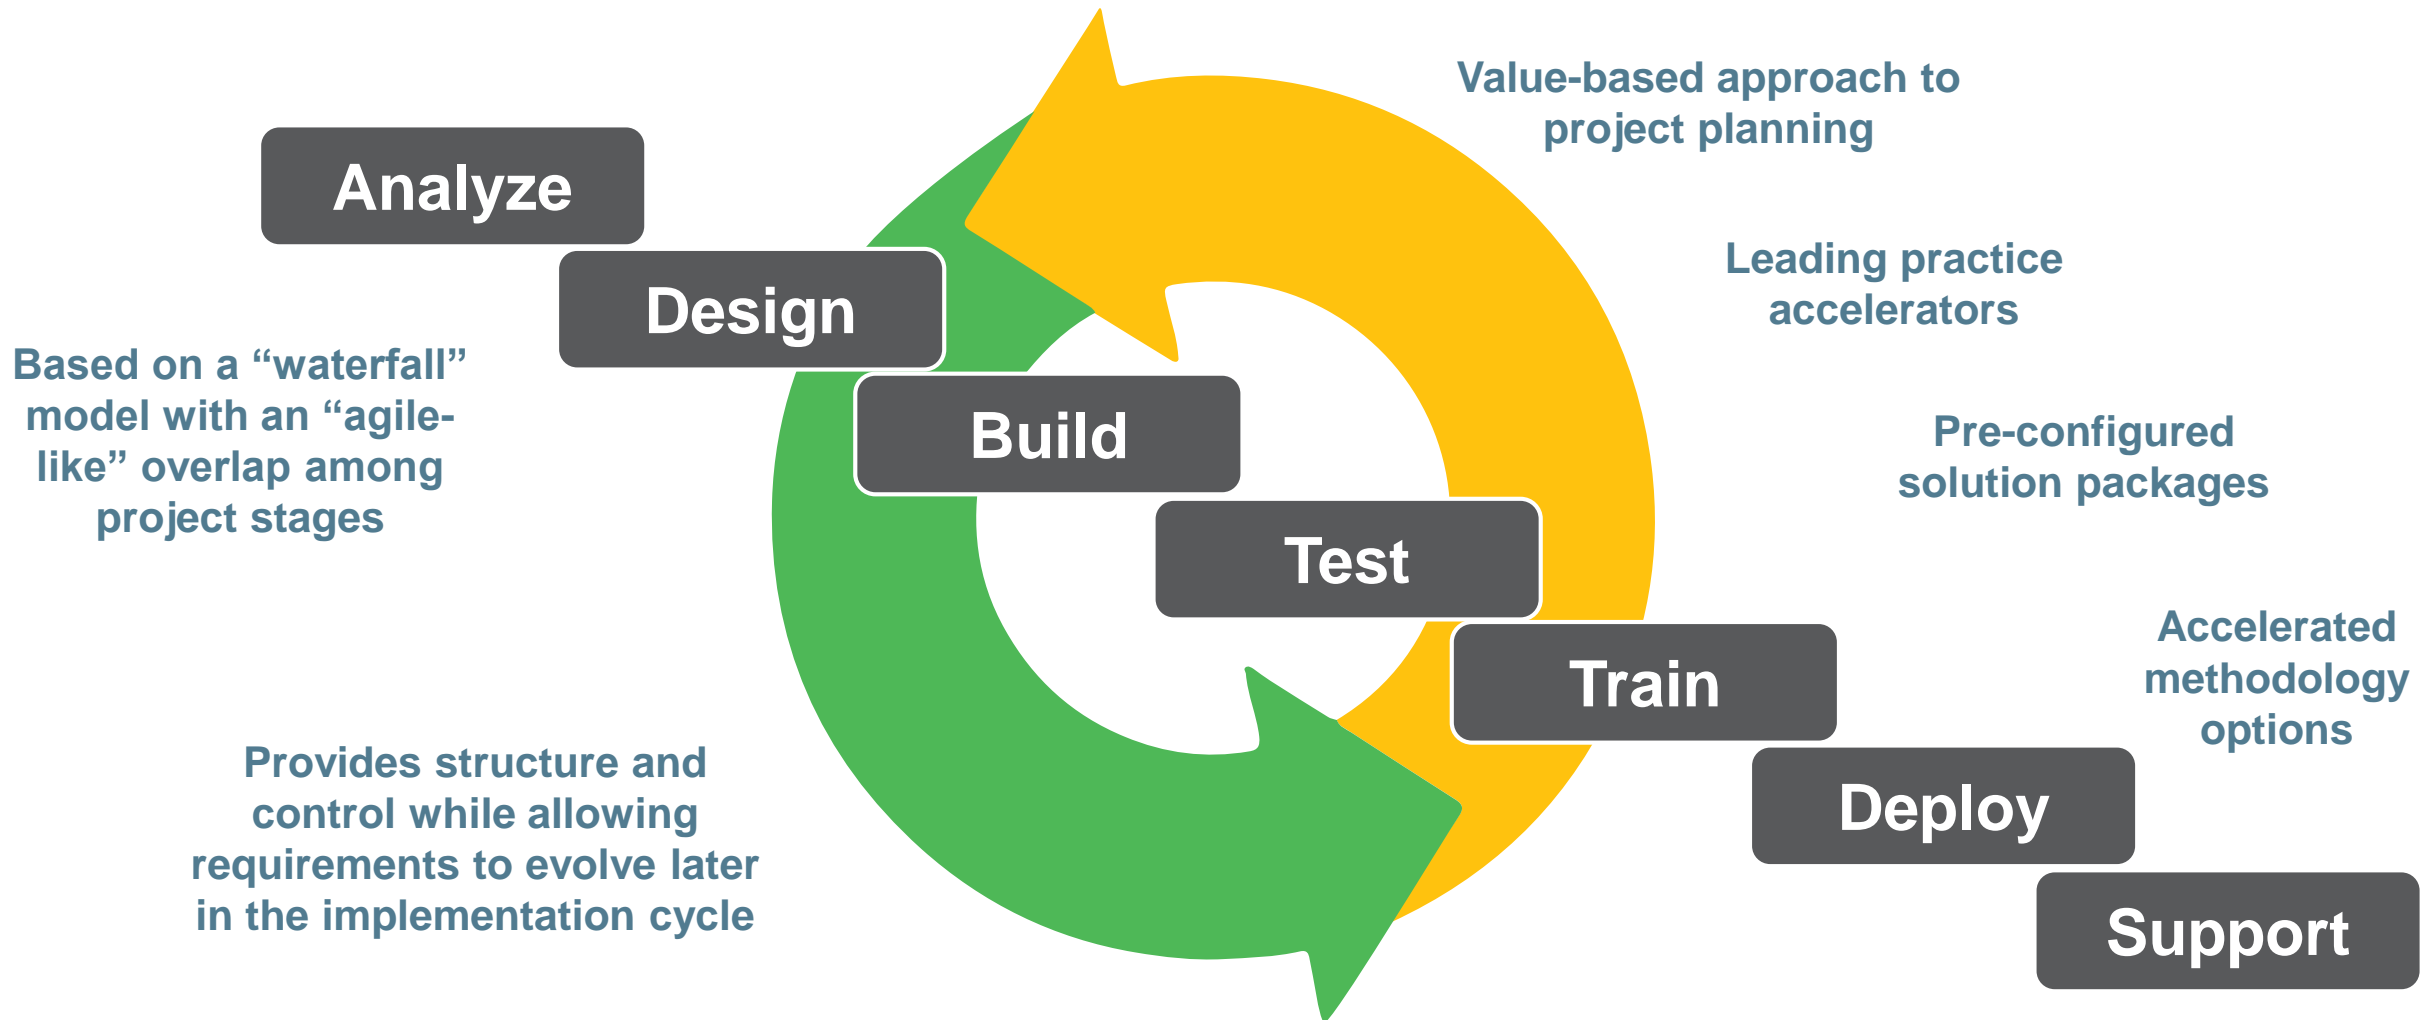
Value-based approach to project planning

Leading practice accelerators

Pre-configured solution packages

Accelerated methodology options

Analyze

Design

Build

Test

Train

Deploy

Support

Based on a “waterfall” model with an “agile-like” overlap among project stages

Provides structure and control while allowing requirements to evolve later in the implementation cycle